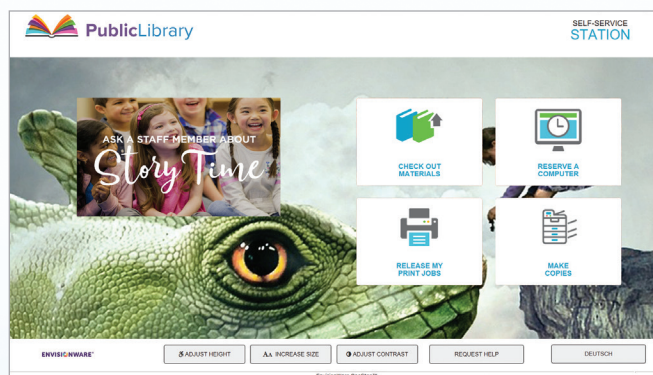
PublicLibrary

SELF-SERVICE
STATION

ASK A STAFF MEMBER ABOUT
Story Time

CHECK OUT
MATERIALS

RESERVE A
COMPUTER

RELEASE MY
PRINT JOBS

MAKE
COPIES

ENVISIONWARE®

ADJUST HEIGHT

Aa INCREASE SIZE

ADJUST CONTRAST

REQUEST HELP

DEUTSCH